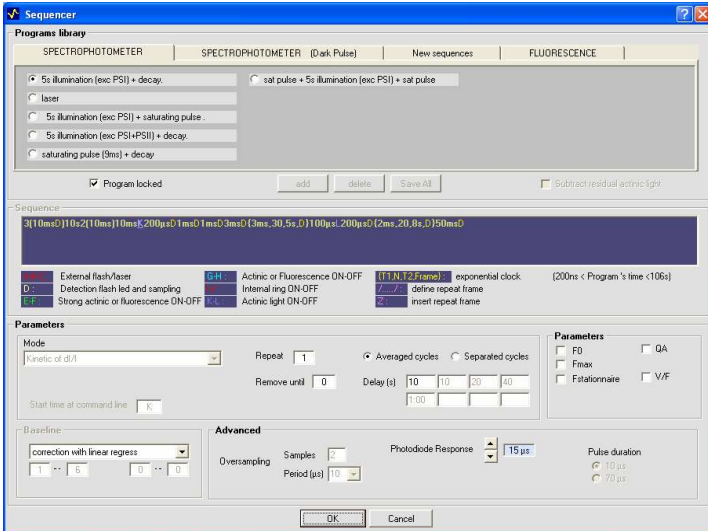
Sequencer

Programs library

SPECTROPHOTOMETER | SPECTROPHOTOMETER (Dark Pulse) | New sequences | FLUORESCENCE

5s illumination (exc PSI) + decay.
laser
5s illumination (exc PSI) + saturating pulse .
5s illumination (exc PSI+PSII) + decay.
saturating pulse (9ms) + decay
sat pulse + 5s illumination (exc PSI) + sat pulse

Program locked
add
delete
Save All
Subtract residual actinic light

Sequence

3(10msD)10s2(10ms)10msK200µsD1msD1msD3msD(3ms,30,5s,D)100µsL200µsD(2ms,20,8s,D)50msD

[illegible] External flash/laser
D : Detection flash led and sampling
E-F: Strong actinic or fluorescence ON-OFF
G-H : Actinic or Fluorescence ON-OFF
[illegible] Internal ring ON-OFF
K-L : Actinic light ON-OFF
(T1,N,T2,Frame) : exponential clock
/..../ : define repeat frame
Z : insert repeat frame
(200ns < Program 's time <106s)

Parameters

Mode
Kinetic of dI/I
Repeat 1
Remove until 0
Averaged cycles
Separated cycles
Delay (s) 10 10 20 40
1:00
Start time at command line K

Parameters
F0
Fmax
Fstationnaire
QA
V/F

Baseline
correction with linear regress
1 -- 6
0 -- 0

Advanced
Oversampling
Samples 2
Period (µs) 10
Photodiode Response 15 µs
Pulse duration
10 µs
70 µs

OK
Cancel